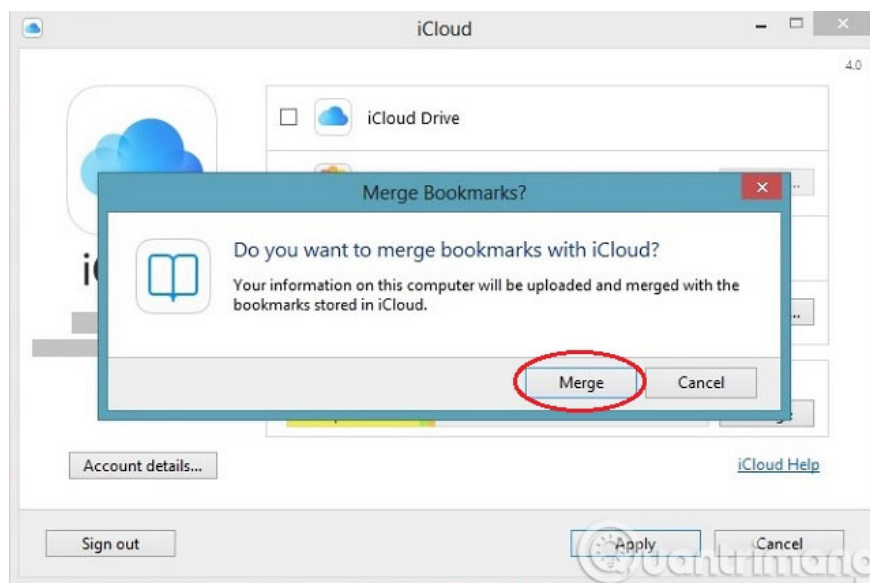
iCloud

4.0

iCloud Drive

Merge Bookmarks?

Do you want to merge bookmarks with iCloud?

Your information on this computer will be uploaded and merged with the bookmarks stored in iCloud.

Merge

Cancel

Account details...

iCloud Help

Sign out

Apply

Cancel

quantrimang